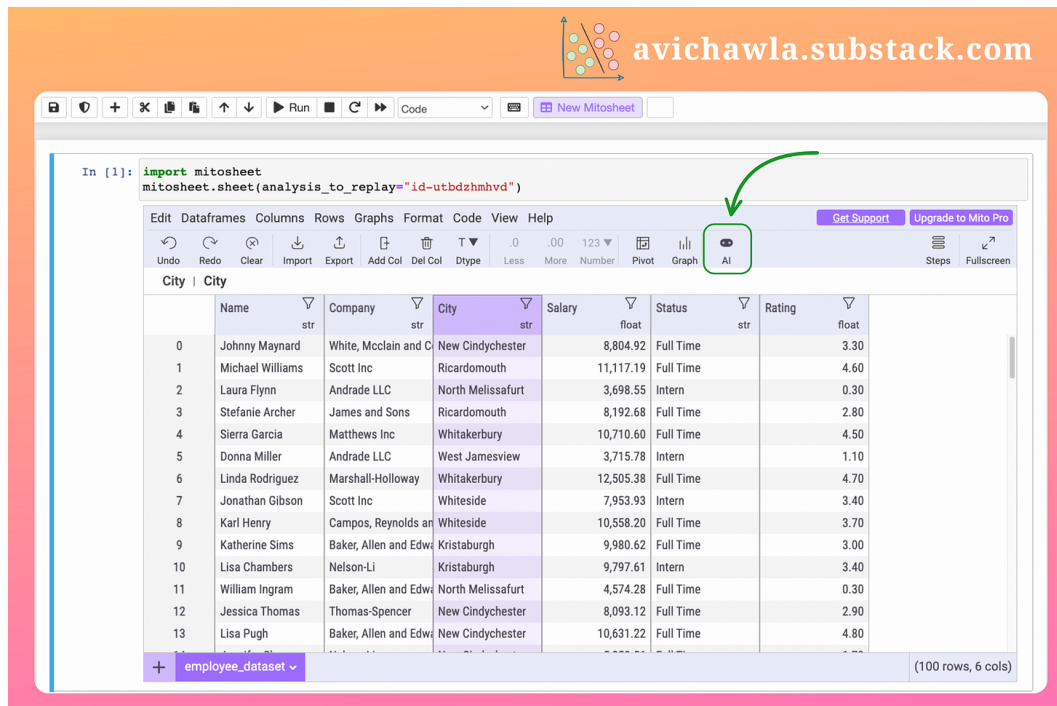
avichawla.substack.com

Run Code New Mitosheet

In [1]: import mitosheet
mitosheet.sheet(analysis_to_replay="id-utbdzhmhvd")

Edit Dataframes Columns Rows Graphs Format Code View Help Get Support Upgrade to Mito Pro

Undo Redo Clear Import Export Add Col Del Col Dtype .0 Less .00 More 123 Number Pivot Graph AI Steps Fullscreen

City | City

| | Name str | Company str | City str | Salary float | Status str | Rating float |
|---|---|---|---|---|---|---|
| 0 | Johnny Maynard | White, Mcclain and Co | New Cindychester | 8,804.92 | Full Time | 3.30 |
| 1 | Michael Williams | Scott Inc | Ricardomouth | 11,117.19 | Full Time | 4.60 |
| 2 | Laura Flynn | Andrade LLC | North Melissafurt | 3,698.55 | Intern | 0.30 |
| 3 | Stefanie Archer | James and Sons | Ricardomouth | 8,192.68 | Full Time | 2.80 |
| 4 | Sierra Garcia | Matthews Inc | Whitakerbury | 10,710.60 | Full Time | 4.50 |
| 5 | Donna Miller | Andrade LLC | West Jamesview | 3,715.78 | Intern | 1.10 |
| 6 | Linda Rodriguez | Marshall-Holloway | Whitakerbury | 12,505.38 | Full Time | 4.70 |
| 7 | Jonathan Gibson | Scott Inc | Whiteside | 7,953.93 | Intern | 3.40 |
| 8 | Karl Henry | Campos, Reynolds an | Whiteside | 10,558.20 | Full Time | 3.70 |
| 9 | Katherine Sims | Baker, Allen and Edwa | Kristaburgh | 9,980.62 | Full Time | 3.00 |
| 10 | Lisa Chambers | Nelson-Li | Kristaburgh | 9,797.61 | Intern | 3.40 |
| 11 | William Ingram | Baker, Allen and Edwa | North Melissafurt | 4,574.28 | Full Time | 0.30 |
| 12 | Jessica Thomas | Thomas-Spencer | New Cindychester | 8,093.12 | Full Time | 2.90 |
| 13 | Lisa Pugh | Baker, Allen and Edwa | New Cindychester | 10,631.22 | Full Time | 4.80 |

+ employee_dataset (100 rows, 6 cols)